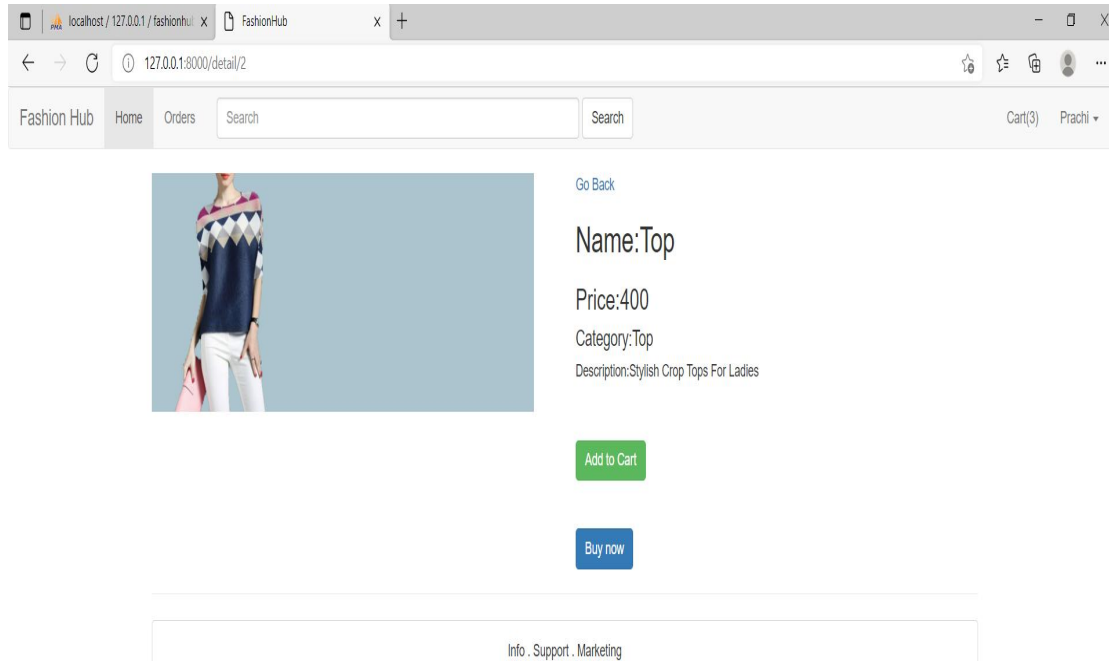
localhost / 127.0.0.1 / fashionhu X
FashionHub X +
127.0.0.1:8000/detail/2

Fashion Hub Home Orders Search Search Cart(3) Prachi

Go Back

Name:Top

Price:400

Category:Top

Description:Stylish Crop Tops For Ladies

Add to Cart

Buy now

Info . Support . Marketing